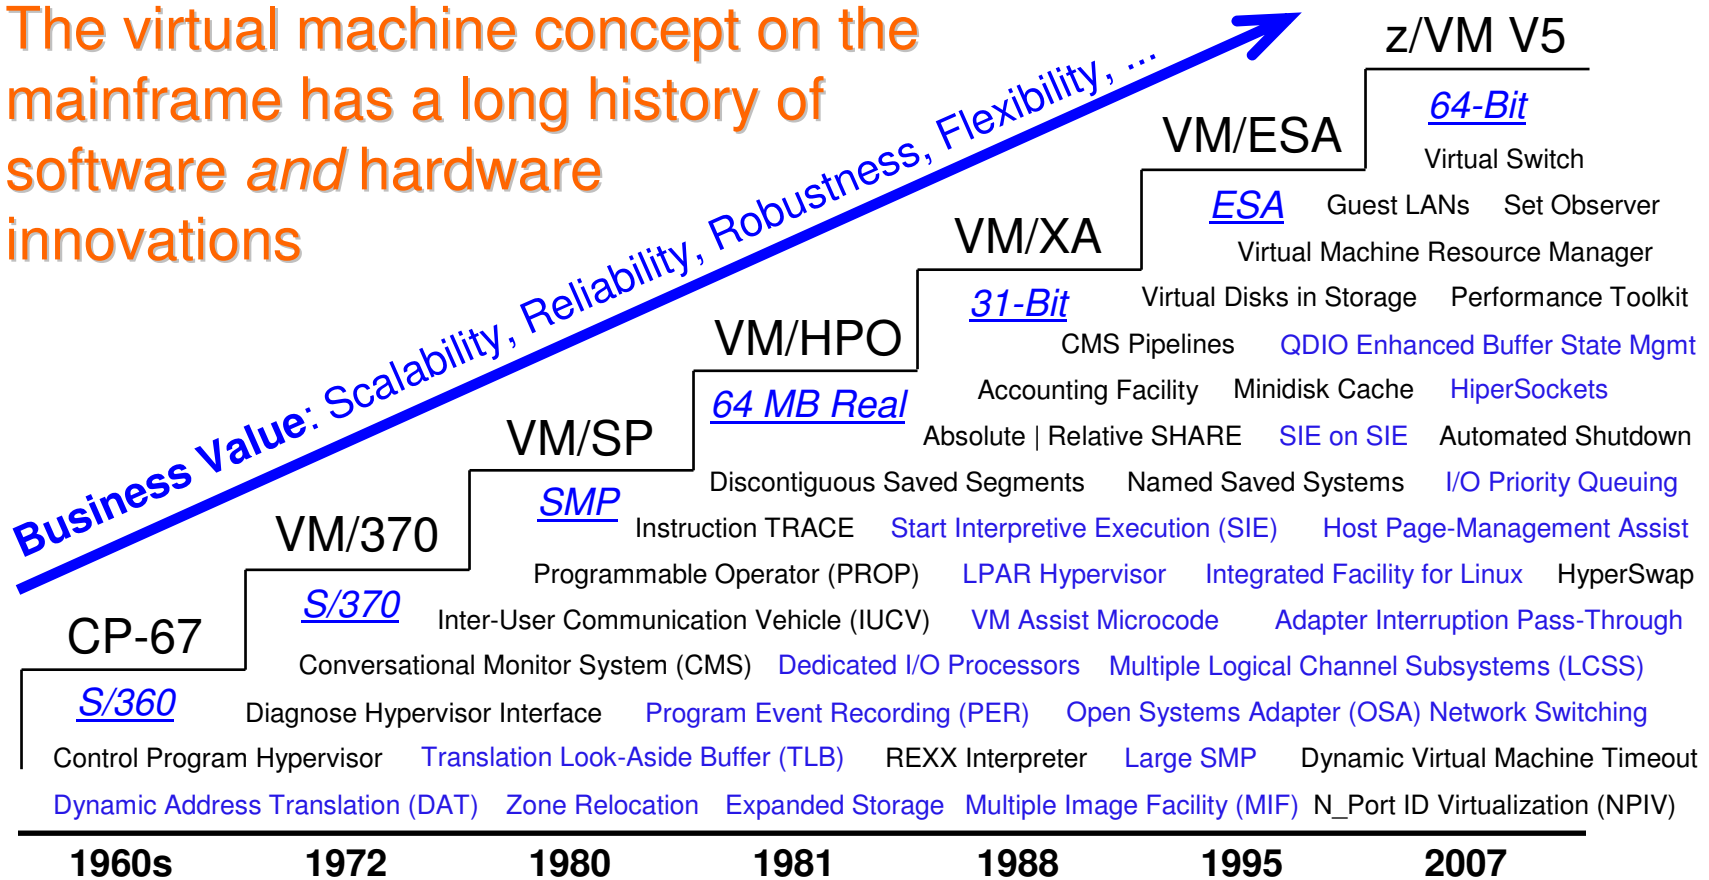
The virtual machine concept on the mainframe has a long history of software *and* hardware innovations

Business Value: Scalability, Reliability, Robustness, Flexibility, ...

z/VM V5

VM/ESA

VM/XA

VM/HPO

VM/SP

VM/370

CP-67

64-Bit

Virtual Switch

ESA

Guest LANs

Set Observer

Virtual Machine Resource Manager

31-Bit

Virtual Disks in Storage

Performance Toolkit

CMS Pipelines

QDIO Enhanced Buffer State Mgmt

64 MB Real

Accounting Facility

Minidisk Cache

HiperSockets

Absolute | Relative SHARE

SIE on SIE

Automated Shutdown

SMP

Discontiguous Saved Segments

Named Saved Systems

I/O Priority Queuing

Instruction TRACE

Start Interpretive Execution (SIE)

Host Page-Management Assist

Programmable Operator (PROP)

LPAR Hypervisor

Integrated Facility for Linux

HyperSwap

S/370

Inter-User Communication Vehicle (IUCV)

VM Assist Microcode

Adapter Interruption Pass-Through

Conversational Monitor System (CMS)

Dedicated I/O Processors

Multiple Logical Channel Subsystems (LCSS)

S/360

Diagnose Hypervisor Interface

Program Event Recording (PER)

Open Systems Adapter (OSA) Network Switching

Control Program Hypervisor

Translation Look-Aside Buffer (TLB)

REXX Interpreter

Large SMP

Dynamic Virtual Machine Timeout

Dynamic Address Translation (DAT)

Zone Relocation

Expanded Storage

Multiple Image Facility (MIF)

N_Port ID Virtualization (NPIV)

1960s 1972 1980 1981 1988 1995 2007